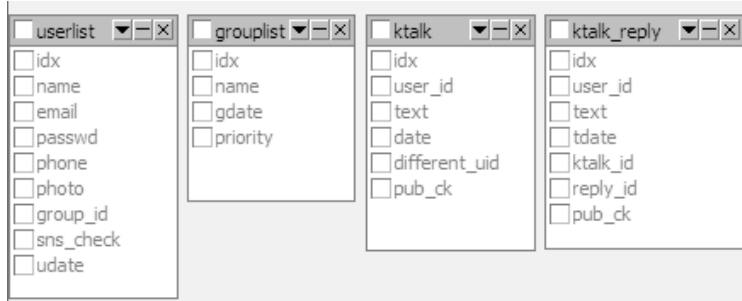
userlist
idx
name
email
passwd
phone
photo
group_id
sns_check
udate

grouplist
idx
name
gdate
priority

ktalk
idx
user_id
text
date
different_uid
pub_ck

ktalk_reply
idx
user_id
text
tdate
ktalk_id
reply_id
pub_ck